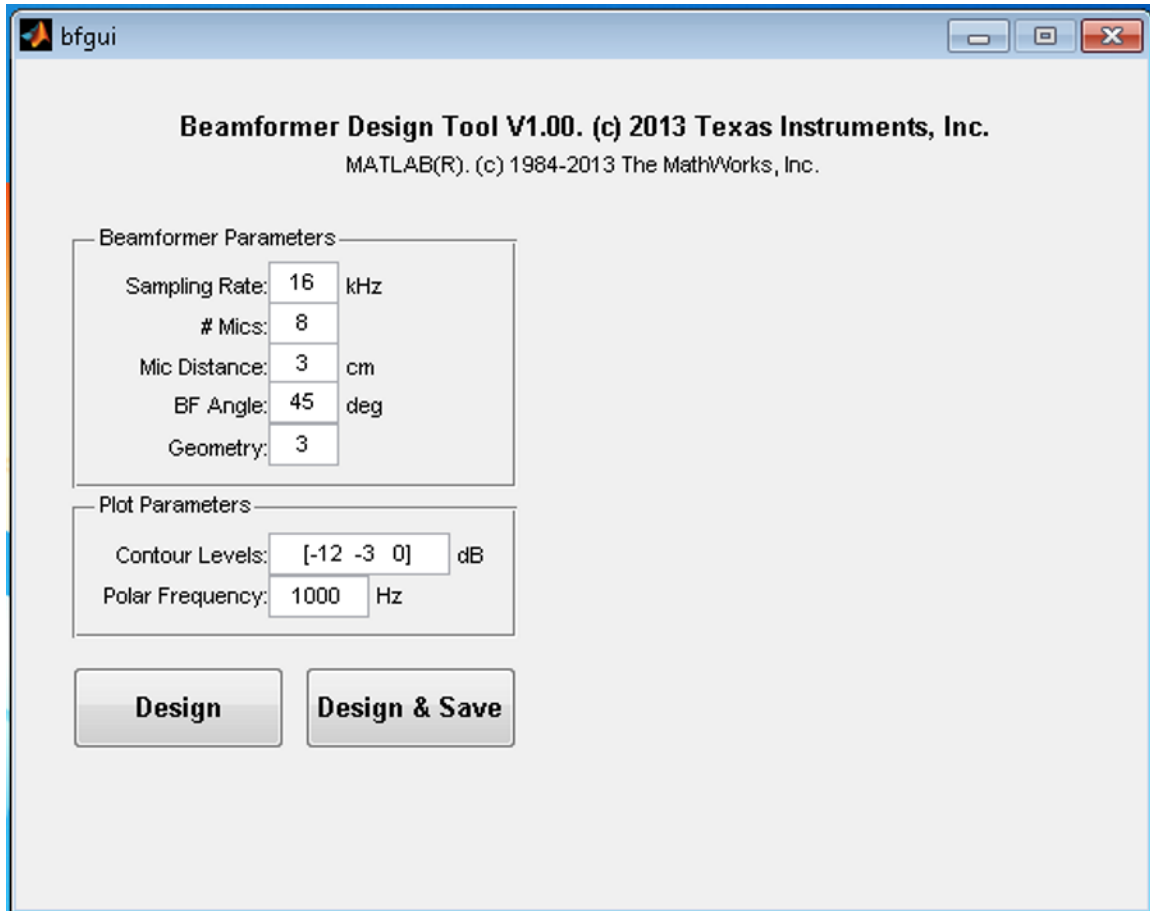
bfgui

Beamformer Design Tool V1.00. (c) 2013 Texas Instruments, Inc.

MATLAB(R). (c) 1984-2013 The MathWorks, Inc.

Beamformer Parameters

Sampling Rate: 16 kHz

# Mics: 8

Mic Distance: 3 cm

BF Angle: 45 deg

Geometry: 3

Plot Parameters

Contour Levels: [-12 -3 0] dB

Polar Frequency: 1000 Hz

Design

Design & Save